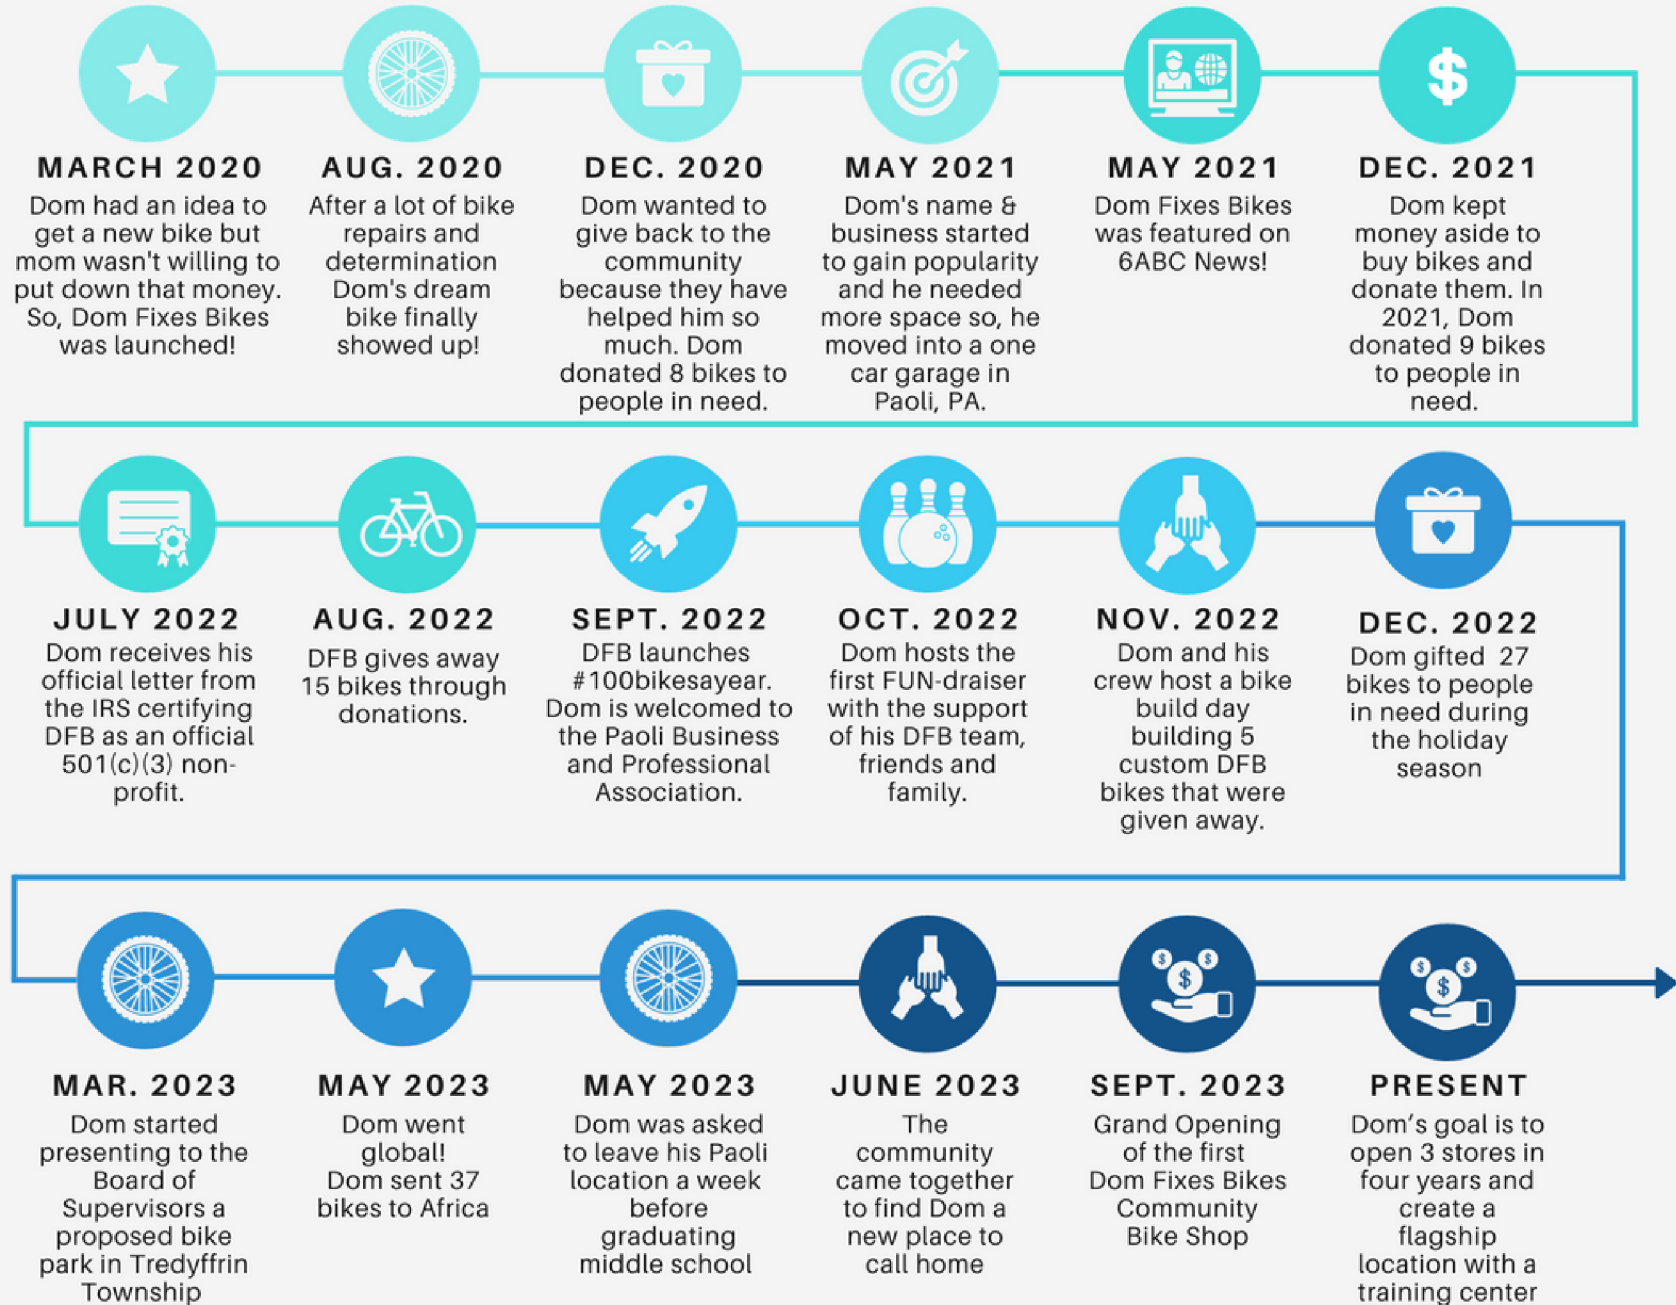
MARCH 2020
Dom had an idea to get a new bike but mom wasn't willing to put down that money. So, Dom Fixes Bikes was launched!

AUG. 2020
After a lot of bike repairs and determination Dom's dream bike finally showed up!

DEC. 2020
Dom wanted to give back to the community because they have helped him so much. Dom donated 8 bikes to people in need.

MAY 2021
Dom's name & business started to gain popularity and he needed more space so, he moved into a one car garage in Paoli, PA.

MAY 2021
Dom Fixes Bikes was featured on 6ABC News!

DEC. 2021
Dom kept money aside to buy bikes and donate them. In 2021, Dom donated 9 bikes to people in need.

JULY 2022
Dom receives his official letter from the IRS certifying DFB as an official 501(c)(3) non-profit.

AUG. 2022
DFB gives away 15 bikes through donations.

SEPT. 2022
DFB launches #100bikesayear. Dom is welcomed to the Paoli Business and Professional Association.

OCT. 2022
Dom hosts the first FUN-draiser with the support of his DFB team, friends and family.

NOV. 2022
Dom and his crew host a bike build day building 5 custom DFB bikes that were given away.

DEC. 2022
Dom gifted 27 bikes to people in need during the holiday season

MAR. 2023
Dom started presenting to the Board of Supervisors a proposed bike park in Tredyffrin Township

MAY 2023
Dom went global! Dom sent 37 bikes to Africa

MAY 2023
Dom was asked to leave his Paoli location a week before graduating middle school

JUNE 2023
The community came together to find Dom a new place to call home

SEPT. 2023
Grand Opening of the first Dom Fixes Bikes Community Bike Shop

PRESENT
Dom's goal is to open 3 stores in four years and create a flagship location with a training center